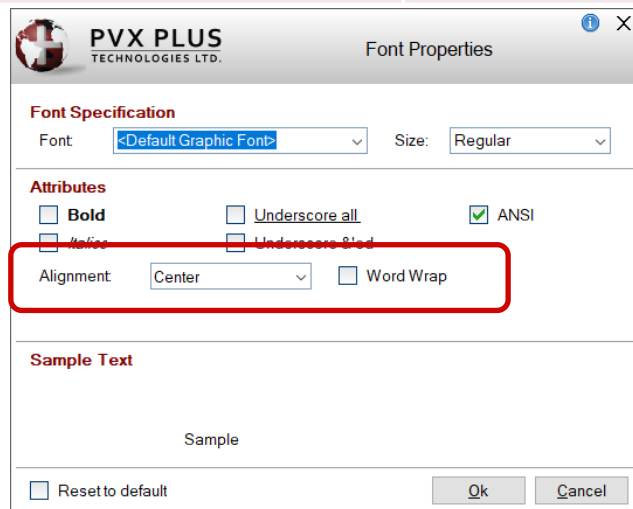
PVX PLUS
TECHNOLOGIES LTD.

Font Properties

i X

Font Specification

Font: <Default Graphic Font>

Size: Regular

Attributes

Bold

Underscore all

ANSI

Italics

Underscore &'ed

Alignment: Center

Word Wrap

Sample Text

Sample

Reset to default

Ok

Cancel